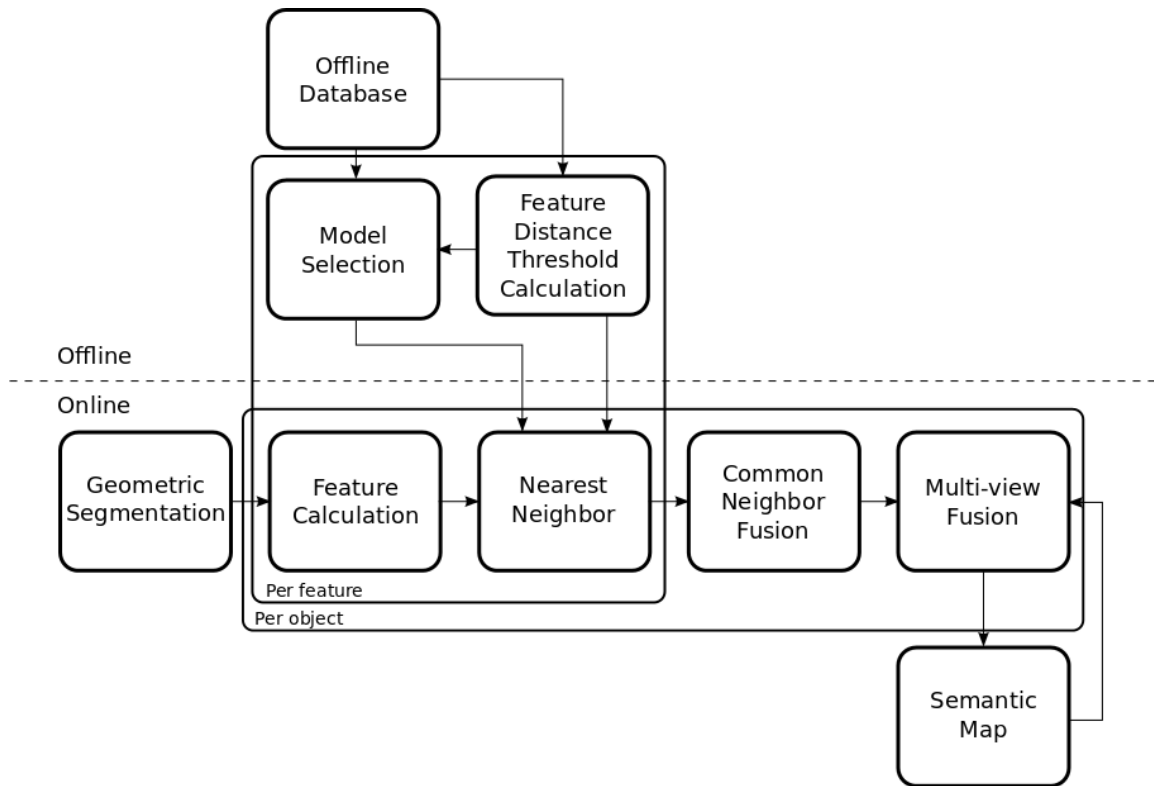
Offline Database

Model Selection

Feature Distance Threshold Calculation

Offline

Online

Geometric Segmentation

Feature Calculation

Nearest Neighbor

Common Neighbor Fusion

Multi-view Fusion

Per feature

Per object

Semantic Map